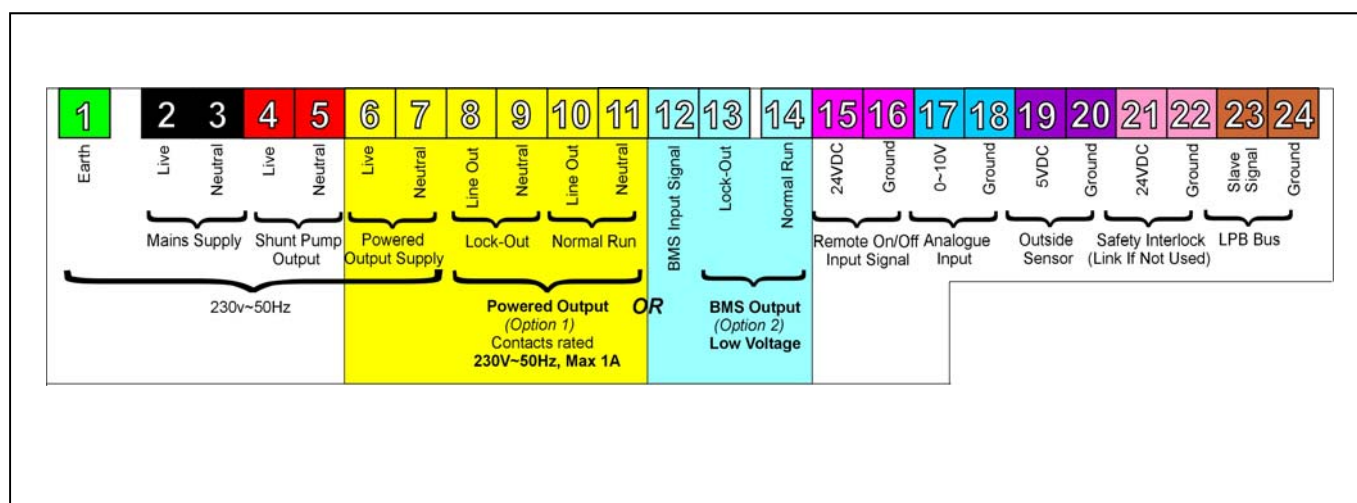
| 1 | 2 | 3 | 4 | 5 | 6 | 7 | 8 | 9 | 10 | 11 | 12 | 13 | 14 | 15 | 16 | 17 | 18 | 19 | 20 | 21 | 22 | 23 | 24 |
|---|---|---|---|---|---|---|---|---|---|---|---|---|---|---|---|---|---|---|---|---|---|---|---|
| Earth | Live | Neutral | Live | Neutral | Live | Neutral | Line Out | Neutral | Line Out | Neutral | BMS Input Signal | Lock-Out | Normal Run | 24VDC | Ground | 0~10V | Ground | 5VDC | Ground | 24VDC | Ground | Slave Signal | Ground |

Mains Supply
Shunt Pump Output
Powered Output Supply
Lock-Out
Normal Run
Remote On/Off Input Signal
Analogue Input
Outside Sensor
Safety Interlock (Link If Not Used)
LPB Bus

230v~50Hz

Powered Output
(Option 1)
Contacts rated
230V~50Hz, Max 1A

OR

BMS Output
(Option 2)
Low Voltage